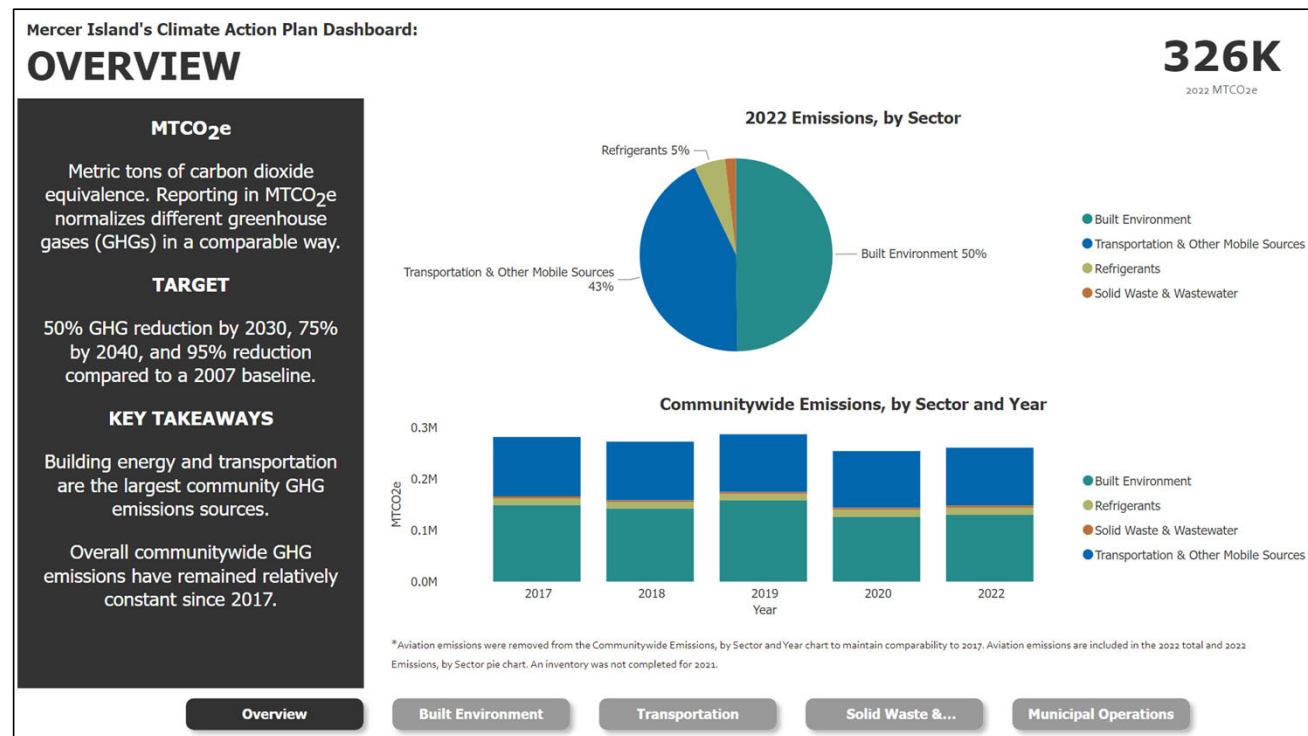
Mercer Island's Climate Action Plan Dashboard:
OVERVIEW

326K
2022 MTCO2e

$MTCO_2e$

Metric tons of carbon dioxide equivalence. Reporting in $MTCO_2e$ normalizes different greenhouse gases (GHGs) in a comparable way.

TARGET

50% GHG reduction by 2030, 75% by 2040, and 95% reduction compared to a 2007 baseline.

KEY TAKEAWAYS

Building energy and transportation are the largest community GHG emissions sources.

Overall communitywide GHG emissions have remained relatively constant since 2017.

2022 Emissions, by Sector

Refrigerants 5%
Built Environment 50%
Transportation & Other Mobile Sources 43%

Built Environment
Transportation & Other Mobile Sources
Refrigerants
Solid Waste & Wastewater

Communitywide Emissions, by Sector and Year

0.3M
0.2M
0.1M
0.0M
MTCO2e
2017
2018
2019
2020
2022
Year

Built Environment
Refrigerants
Solid Waste & Wastewater
Transportation & Other Mobile Sources

*Aviation emissions were removed from the Communitywide Emissions, by Sector and Year chart to maintain comparability to 2017. Aviation emissions are included in the 2022 total and 2022 Emissions, by Sector pie chart. An inventory was not completed for 2021.

Overview
Built Environment
Transportation
Solid Waste &...
Municipal Operations